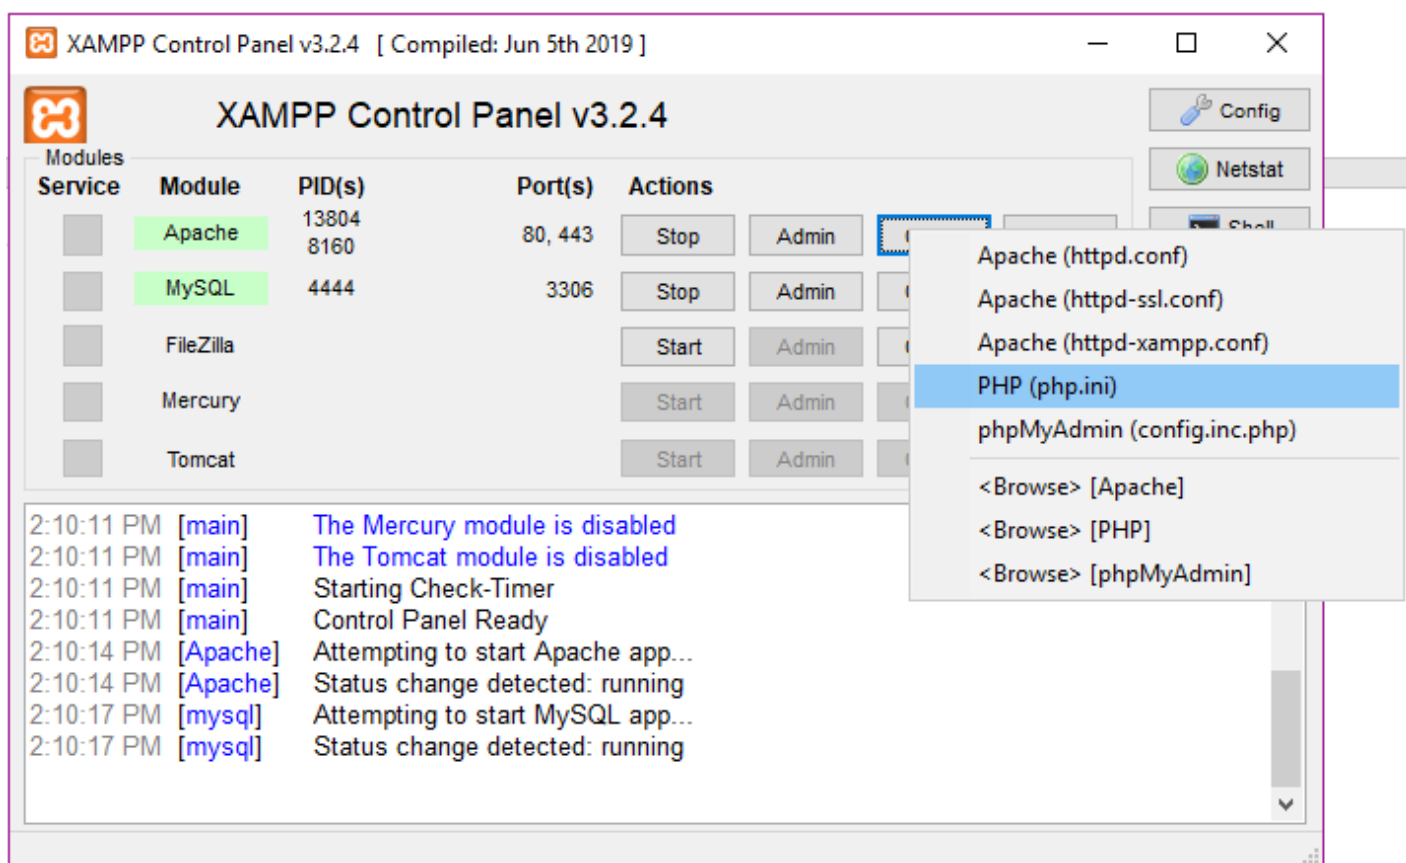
XAMPP Control Panel v3.2.4 [ Compiled: Jun 5th 2019 ]

XAMPP Control Panel v3.2.4

Config

Netstat

Shell

Modules

| Service | Module | PID(s) | Port(s) | Actions | | |
|---|---|---|---|---|---|---|
| | Apache | 13804 8160 | 80, 443 | Stop | Admin | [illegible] |
| | MySQL | 4444 | 3306 | Stop | Admin | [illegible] |
| | FileZilla | | | Start | Admin | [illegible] |
| | Mercury | | | Start | Admin | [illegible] |
| | Tomcat | | | Start | Admin | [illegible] |

Apache (httpd.conf)
Apache (httpd-ssl.conf)
Apache (httpd-xampp.conf)
PHP (php.ini)
phpMyAdmin (config.inc.php)
<Browse> [Apache]
<Browse> [PHP]
<Browse> [phpMyAdmin]

2:10:11 PM [main] The Mercury module is disabled
2:10:11 PM [main] The Tomcat module is disabled
2:10:11 PM [main] Starting Check-Timer
2:10:11 PM [main] Control Panel Ready
2:10:14 PM [Apache] Attempting to start Apache app...
2:10:14 PM [Apache] Status change detected: running
2:10:17 PM [mysql] Attempting to start MySQL app...
2:10:17 PM [mysql] Status change detected: running